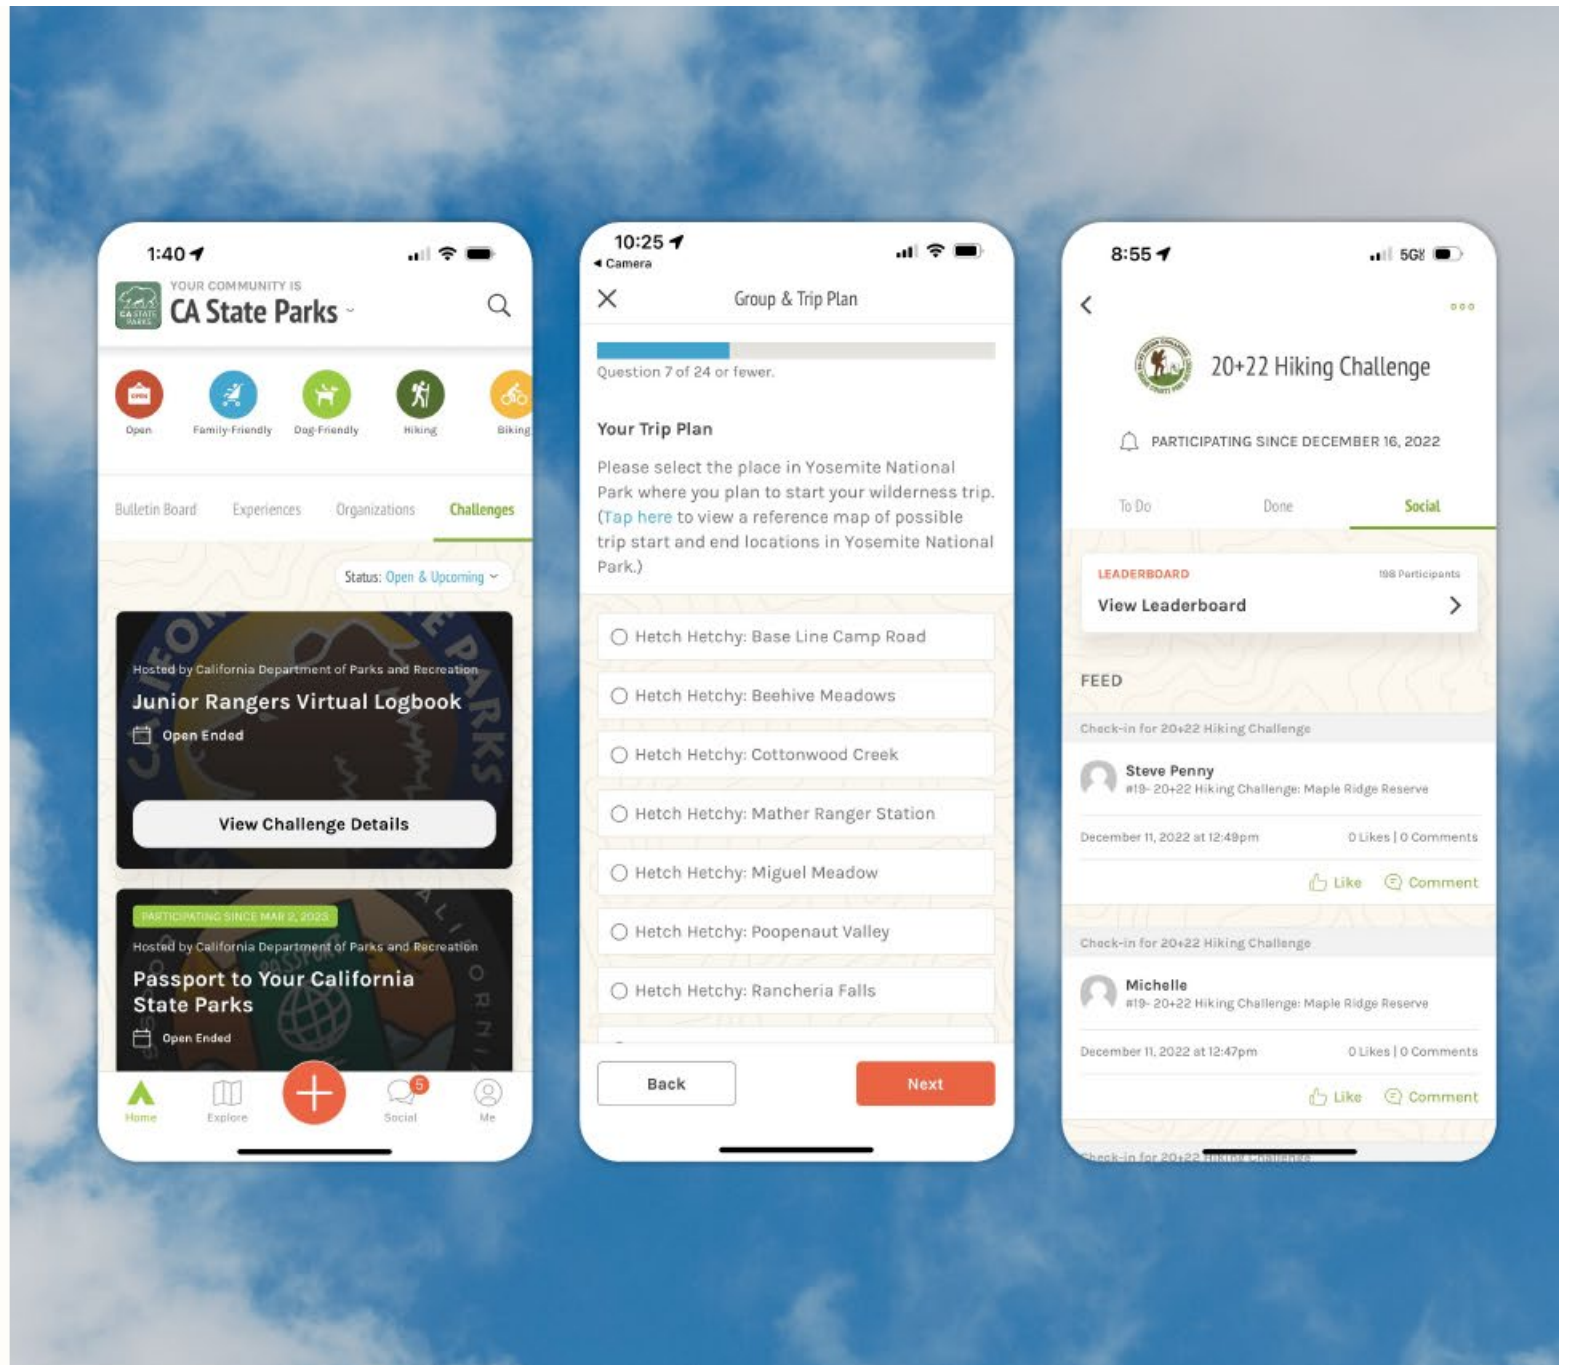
1:40

YOUR COMMUNITY IS
CA State Parks

Open
Family-Friendly
Dog-Friendly
Hiking
Biking

Bulletin Board
Experiences
Organizations
Challenges

Status: Open & Upcoming

Hosted by California Department of Parks and Recreation
Junior Rangers Virtual Logbook
Open Ended

View Challenge Details

PARTICIPATING SINCE MAR 2, 2023
Hosted by California Department of Parks and Recreation
Passport to Your California State Parks
Open Ended

Home
Explore
5
Social
Me

10:25
◂ Camera

Group & Trip Plan

Question 7 of 24 or fewer.

Your Trip Plan

Please select the place in Yosemite National Park where you plan to start your wilderness trip. (Tap here to view a reference map of possible trip start and end locations in Yosemite National Park.)

Hetch Hetchy: Base Line Camp Road
Hetch Hetchy: Beehive Meadows
Hetch Hetchy: Cottonwood Creek
Hetch Hetchy: Mather Ranger Station
Hetch Hetchy: Miguel Meadow
Hetch Hetchy: Poopenaut Valley
Hetch Hetchy: Rancheria Falls

Back
Next

8:55
5G

20+22 Hiking Challenge

PARTICIPATING SINCE DECEMBER 16, 2022

To Do
Done
Social

LEADERBOARD
198 Participants
View Leaderboard

FEED

Check-in for 20+22 Hiking Challenge
Steve Penny
#19- 20+22 Hiking Challenge: Maple Ridge Reserve
December 11, 2022 at 12:49pm
0 Likes | 0 Comments
Like
Comment

Check-in for 20+22 Hiking Challenge
Michelle
#19- 20+22 Hiking Challenge: Maple Ridge Reserve
December 11, 2022 at 12:47pm
0 Likes | 0 Comments
Like
Comment

Check-in for 20+22 Hiking Challenge